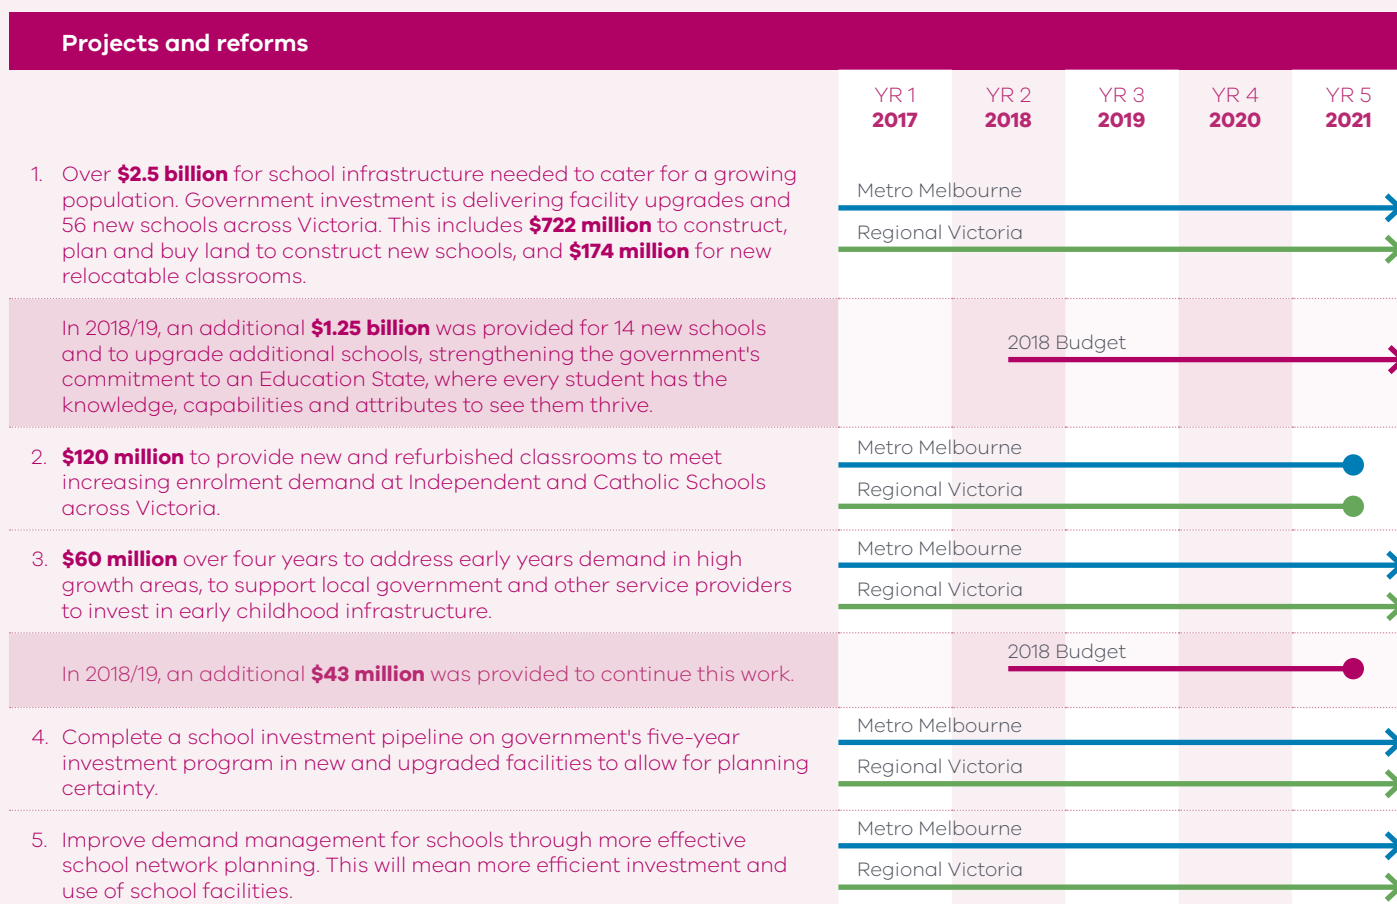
Projects and reforms

| | YR 1 **2017** | YR 2 **2018** | YR 3 **2019** | YR 4 **2020** | YR 5 **2021** |
|---|---|---|---|---|---|
| 1. Over **$2.5 billion** for school infrastructure needed to cater for a growing population. Government investment is delivering facility upgrades and 56 new schools across Victoria. This includes **$722 million** to construct, plan and buy land to construct new schools, and **$174 million** for new relocatable classrooms. | Metro Melbourne<br>Regional Victoria | | | | |
| In 2018/19, an additional **$1.25 billion** was provided for 14 new schools and to upgrade additional schools, strengthening the government's commitment to an Education State, where every student has the knowledge, capabilities and attributes to see them thrive. | | 2018 Budget | | | |
| 2. **$120 million** to provide new and refurbished classrooms to meet increasing enrolment demand at Independent and Catholic Schools across Victoria. | Metro Melbourne<br>Regional Victoria | | | | |
| 3. **$60 million** over four years to address early years demand in high growth areas, to support local government and other service providers to invest in early childhood infrastructure. | Metro Melbourne<br>Regional Victoria | | | | |
| In 2018/19, an additional **$43 million** was provided to continue this work. | | 2018 Budget | | | |
| 4. Complete a school investment pipeline on government's five-year investment program in new and upgraded facilities to allow for planning certainty. | Metro Melbourne<br>Regional Victoria | | | | |
| 5. Improve demand management for schools through more effective school network planning. This will mean more efficient investment and use of school facilities. | Metro Melbourne<br>Regional Victoria | | | | |